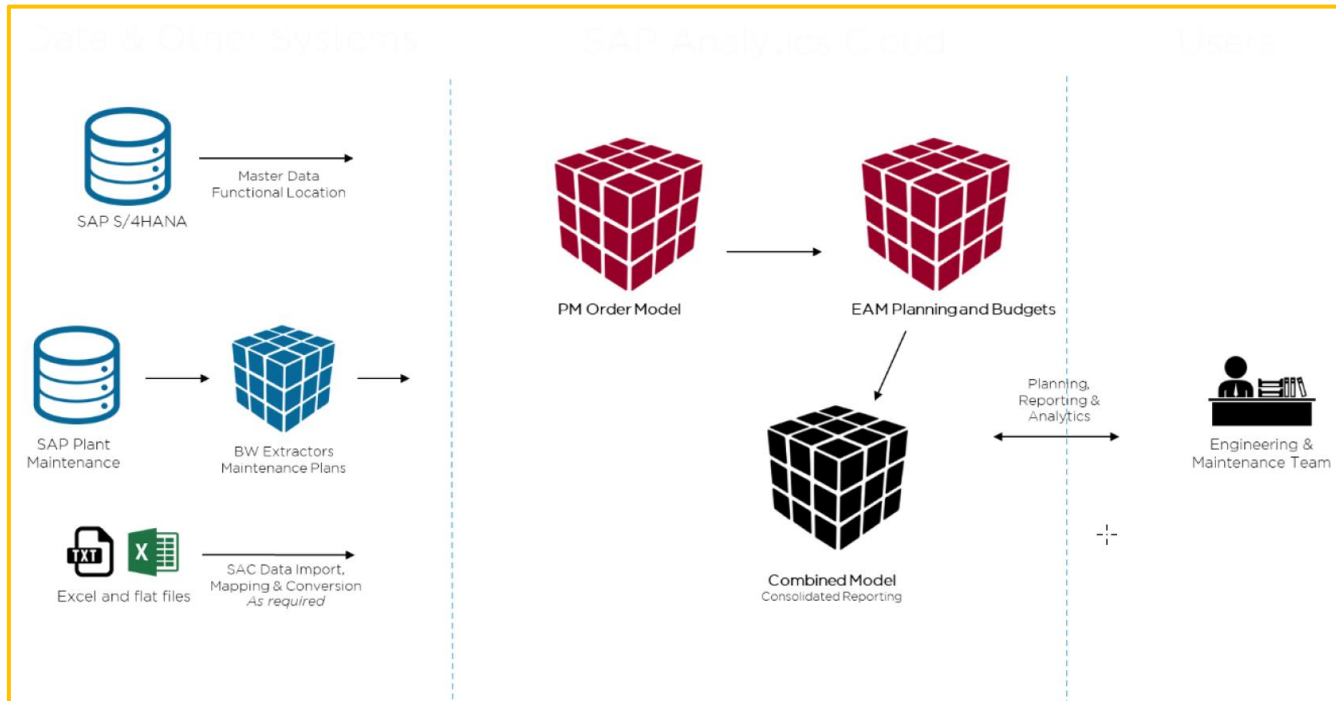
Data & Other Systems

SAP Analytics Cloud

Users

SAP S/4HANA

Master Data
Functional Location

PM Order Model

EAM Planning and Budgets

SAP Plant Maintenance

BW Extractors
Maintenance Plans

Planning, Reporting & Analytics

Engineering & Maintenance Team

TXT X

Excel and flat files

SAC Data Import, Mapping & Conversion
*As required*

Combined Model
Consolidated Reporting